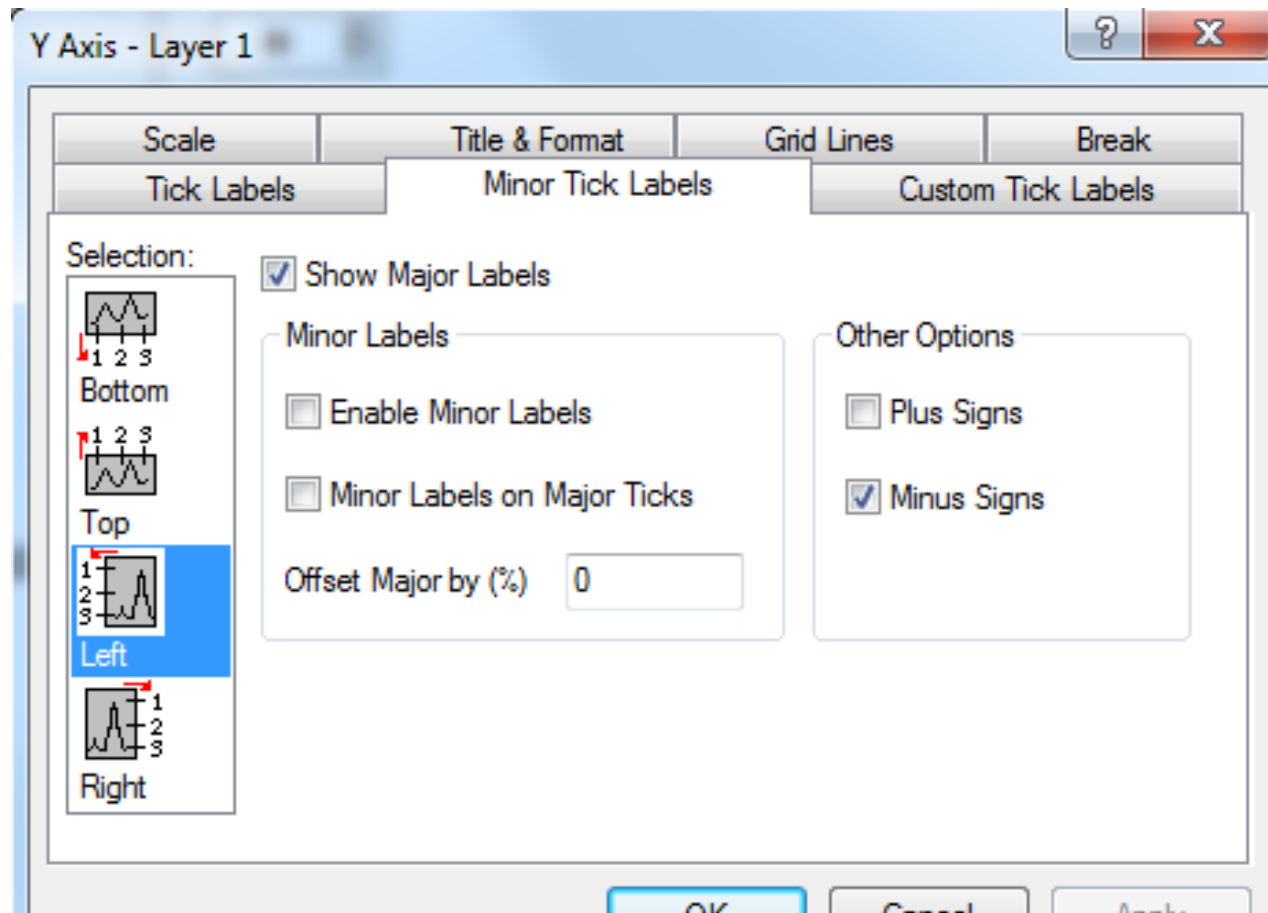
Y Axis - Layer 1

?
X

Scale
Title & Format
Grid Lines
Break
Tick Labels
Minor Tick Labels
Custom Tick Labels

Selection:

1 2 3
Bottom
1 2 3
Top
1
2
3
Left
1
2
3
Right

Show Major Labels

Minor Labels

Enable Minor Labels

Minor Labels on Major Ticks

Offset Major by (%) 0

Other Options

Plus Signs

Minus Signs

OK
Cancel
Apply